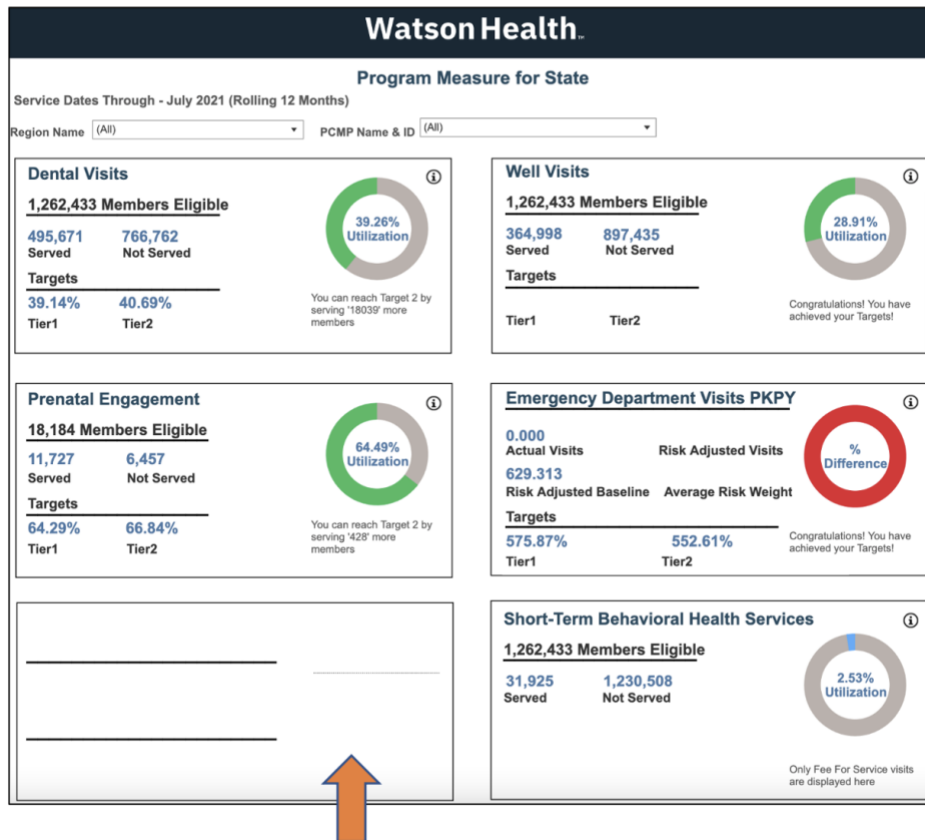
Watson Health

Program Measure for State

Service Dates Through - July 2021 (Rolling 12 Months)

Region Name (All)

PCMP Name & ID (All)

Dental Visits

1,262,433 Members Eligible

495,671 Served

766,762 Not Served

Targets

39.14% Tier1

40.69% Tier2

39.26% Utilization

You can reach Target 2 by serving '18039' more members

Well Visits

1,262,433 Members Eligible

364,998 Served

897,435 Not Served

Targets

Tier1

Tier2

28.91% Utilization

Congratulations! You have achieved your Targets!

Prenatal Engagement

18,184 Members Eligible

11,727 Served

6,457 Not Served

Targets

64.29% Tier1

66.84% Tier2

64.49% Utilization

You can reach Target 2 by serving '428' more members

Emergency Department Visits PKPY

0.000 Actual Visits

Risk Adjusted Visits

629.313 Risk Adjusted Baseline

Average Risk Weight

Targets

575.87% Tier1

552.61% Tier2

% Difference

Congratulations! You have achieved your Targets!

Short-Term Behavioral Health Services

1,262,433 Members Eligible

31,925 Served

1,230,508 Not Served

2.53% Utilization

Only Fee For Service visits are displayed here